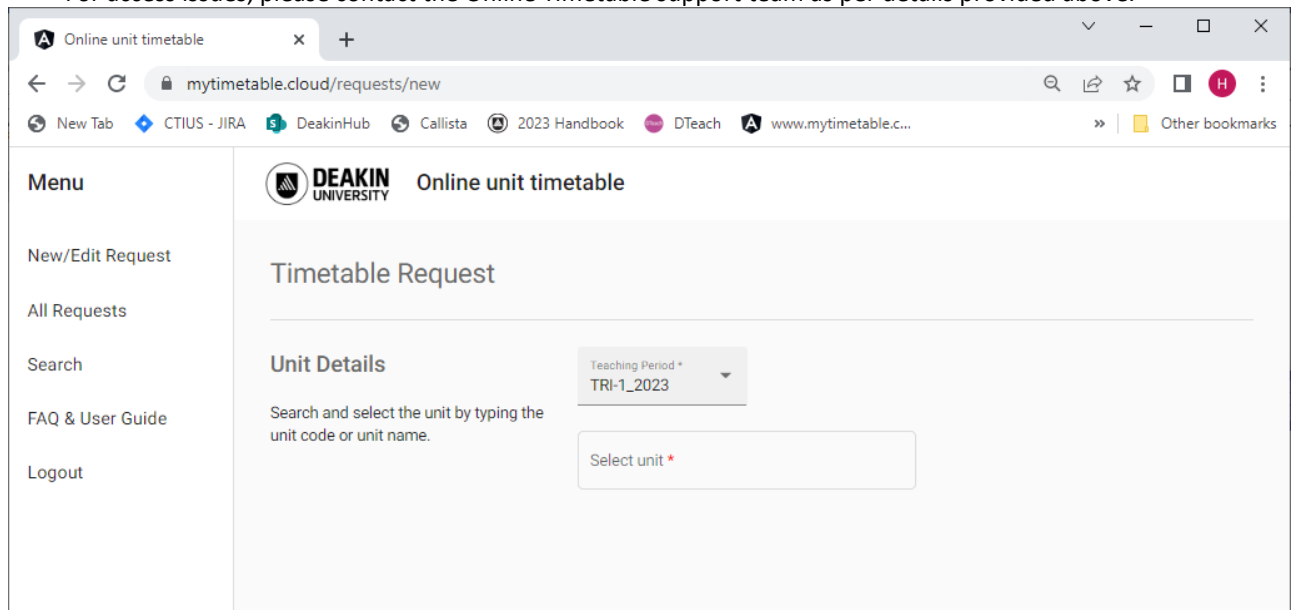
For access issues, please contact the Online Timetable support team as per details provided above.

Online unit timetable ×  +

mytimetable.cloud/requests/new

New Tab  CTIUS - JIRA  DeakinHub  Callista  2023 Handbook  DTeach  www.mytimetable.c...  »  Other bookmarks

Menu

DEAKIN UNIVERSITY  Online unit timetable

New/Edit Request

All Requests

Search

FAQ & User Guide

Logout

Timetable Request

Unit Details

Search and select the unit by typing the unit code or unit name.

Teaching Period *
TRI-1_2023

Select unit *